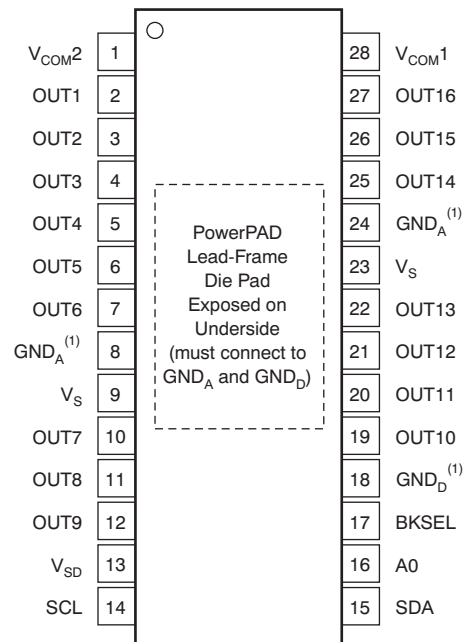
| | | | |
|---|---|---|---|
| $V_{COM}2$ | 1 | 28 | $V_{COM}1$ |
| OUT1 | 2 | 27 | OUT16 |
| OUT2 | 3 | 26 | OUT15 |
| OUT3 | 4 | 25 | OUT14 |
| OUT4 | 5 | 24 | $GND_A^{(1)}$ |
| OUT5 | 6 | 23 | $V_S$ |
| OUT6 | 7 | 22 | OUT13 |
| $GND_A^{(1)}$ | 8 | 21 | OUT12 |
| $V_S$ | 9 | 20 | OUT11 |
| OUT7 | 10 | 19 | OUT10 |
| OUT8 | 11 | 18 | $GND_D^{(1)}$ |
| OUT9 | 12 | 17 | BKSEL |
| $V_{SD}$ | 13 | 16 | A0 |
| SCL | 14 | 15 | SDA |

PowerPAD Lead-Frame Die Pad Exposed on Underside (must connect to $GND_A$ and $GND_D$)